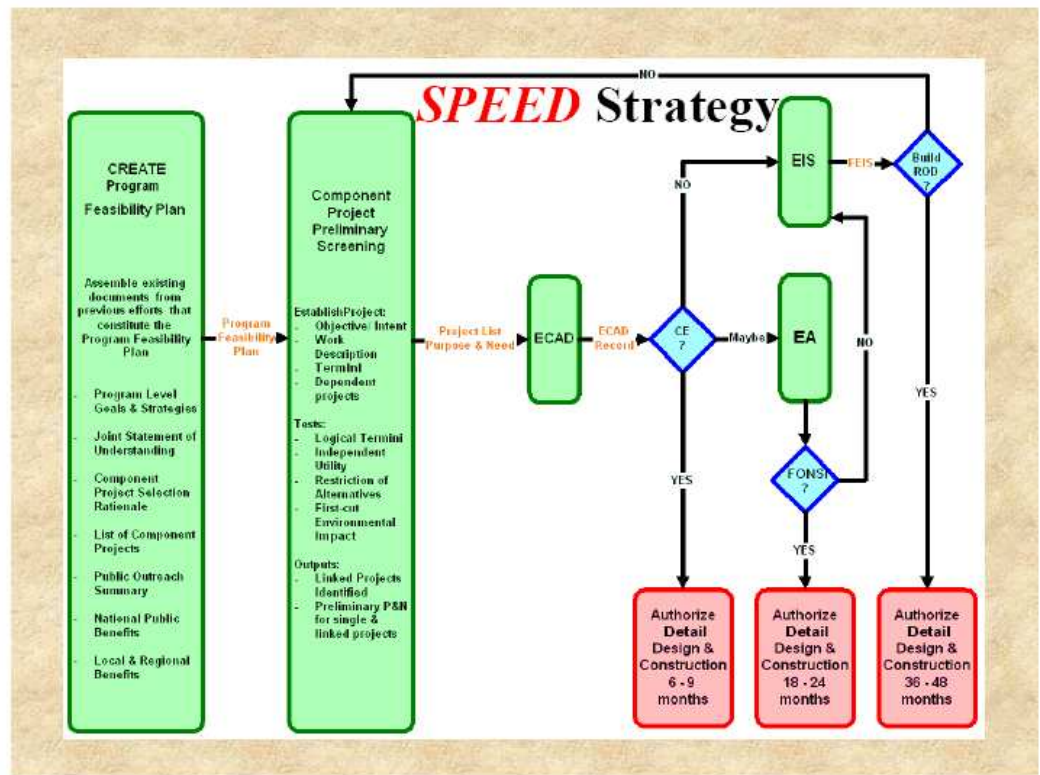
SPEED Strategy

NO

CREATE Program Feasibility Plan

Assemble existing documents from previous efforts that constitute the Program Feasibility Plan

- Program Level Goals & Strategies
- Joint Statement of Understanding
- Component Project Selection Rationale
- List of Component Projects
- Public Outreach Summary
- National Public Benefits
- Local & Regional Benefits

Program Feasibility Plan

Component Project Preliminary Screening

Establish Project:
- Objective/ Intent
- Work Description
- Termini
- Dependent projects

Tests:
- Logical Termini
- Independent Utility
- Restriction of Alternatives
- First-cut Environmental Impact

Outputs:
- Linked Projects Identified
- Preliminary P&N for single & linked projects

Project List Purpose & Need

ECAD

ECAD Record

CE ?

NO

Maybe

YES

EIS

FEIS

Build ROD ?

YES

EA

NO

FONSI ?

YES

Authorize Detail Design & Construction 6 - 9 months

Authorize Detail Design & Construction 18 - 24 months

Authorize Detail Design & Construction 36 - 48 months